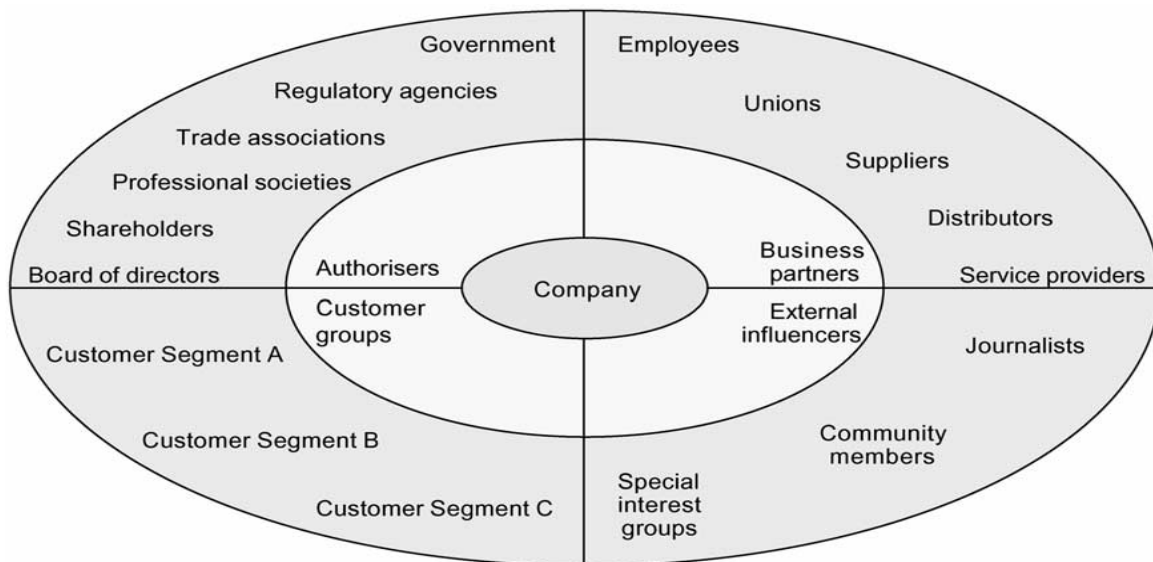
Government

Regulatory agencies

Trade associations

Professional societies

Shareholders

Board of directors

Employees

Unions

Suppliers

Distributors

Service providers

Authorisers

Business partners

Company

Customer groups

External influencers

Customer Segment A

Customer Segment B

Customer Segment C

Journalists

Community members

Special interest groups